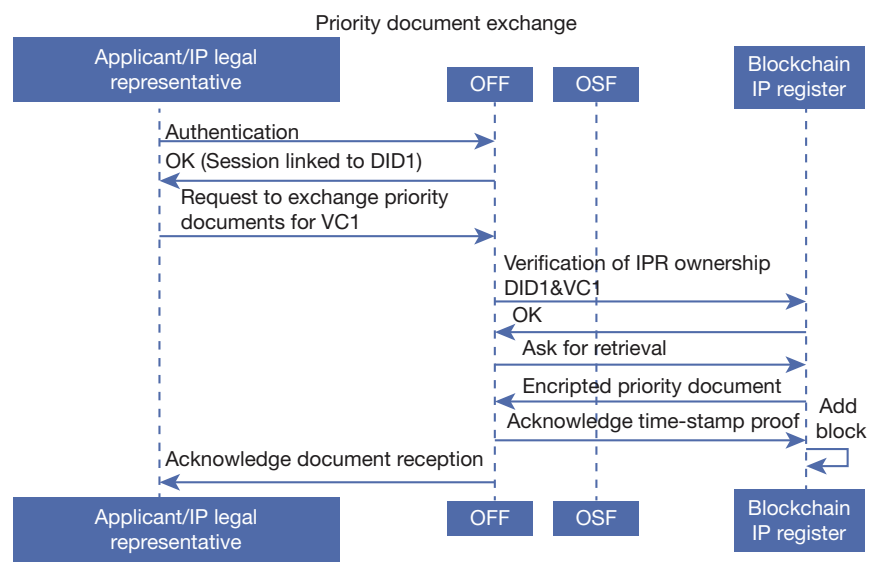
Priority document exchange

Applicant/IP legal representative

OFF

OSF

Blockchain IP register

Authentication

OK (Session linked to DID1)

Request to exchange priority documents for VC1

Verification of IPR ownership DID1&VC1

OK

Ask for retrieval

Encripted priority document

Add block

Acknowledge time-stamp proof

Acknowledge document reception

Applicant/IP legal representative

OFF

OSF

Blockchain IP register